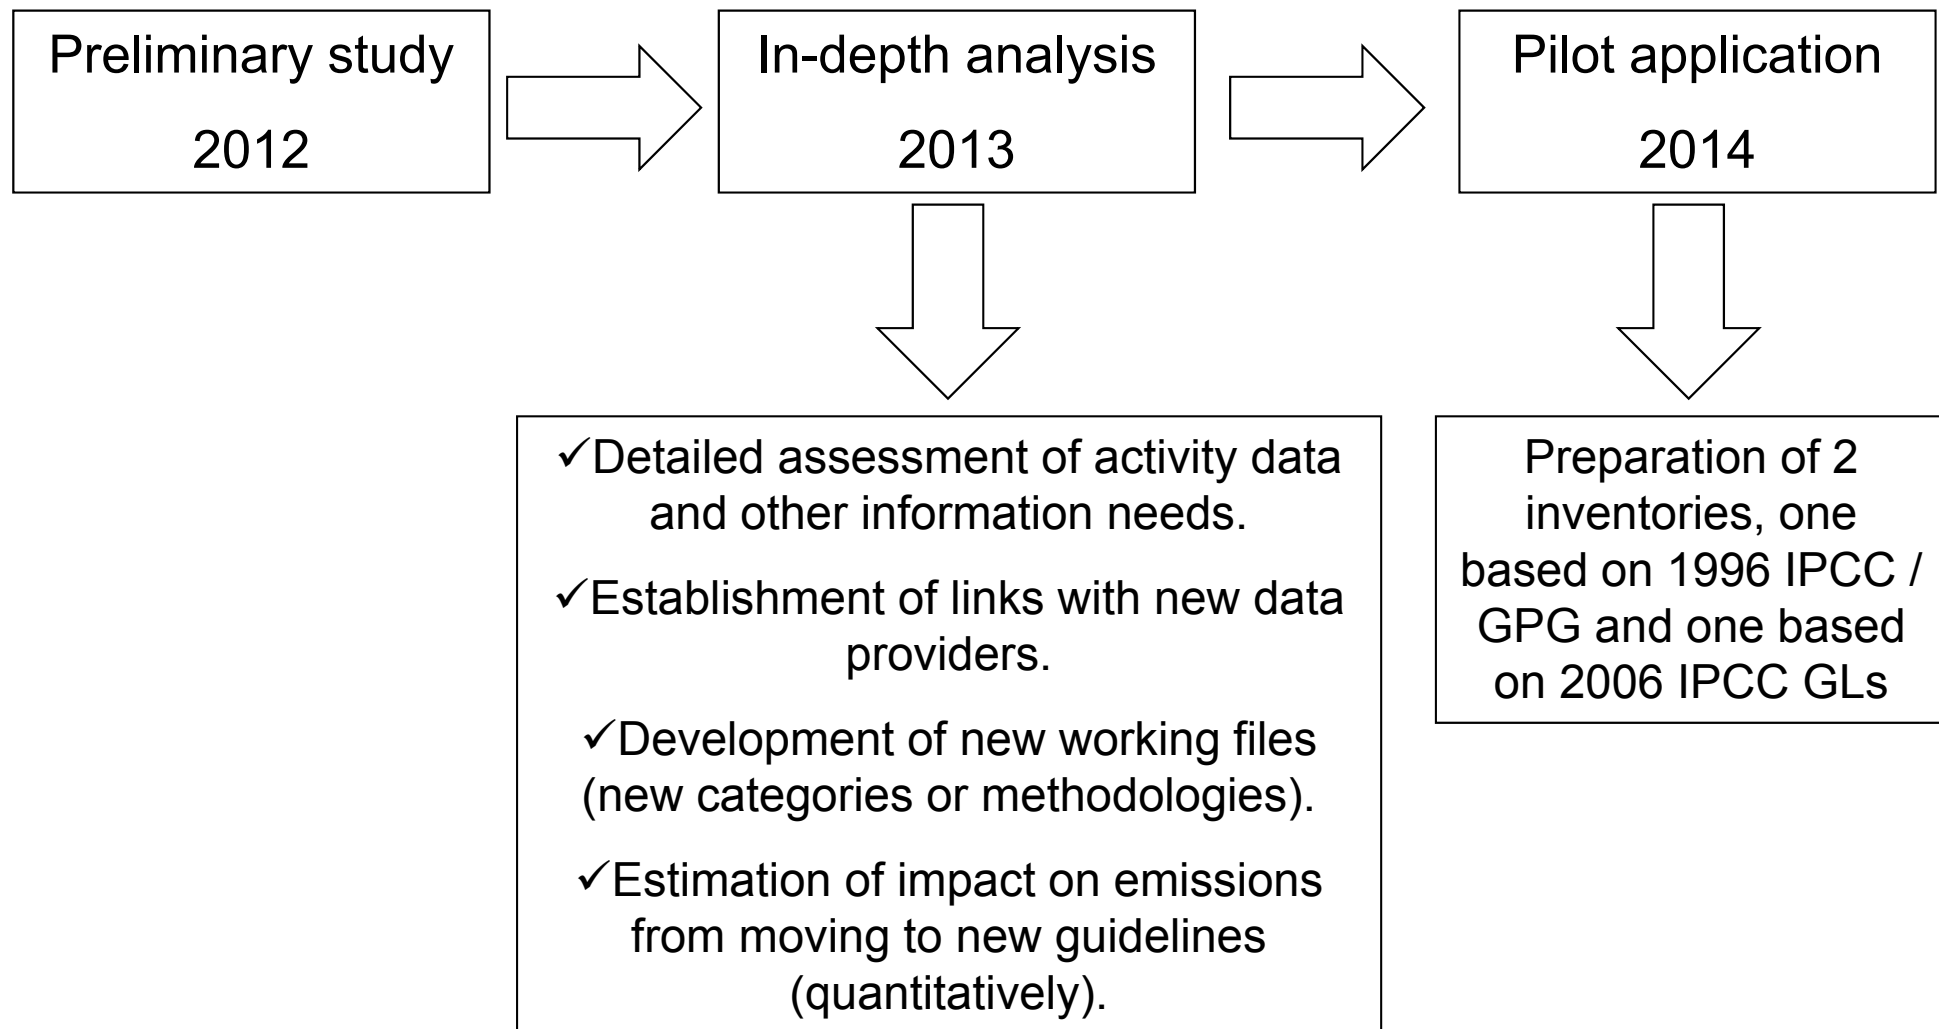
Preliminary study

2012

In-depth analysis

2013

Pilot application

2014

✓Detailed assessment of activity data and other information needs.

✓Establishment of links with new data providers.

✓Development of new working files (new categories or methodologies).

✓Estimation of impact on emissions from moving to new guidelines (quantitatively).

Preparation of 2 inventories, one based on 1996 IPCC / GPG and one based on 2006 IPCC GLs